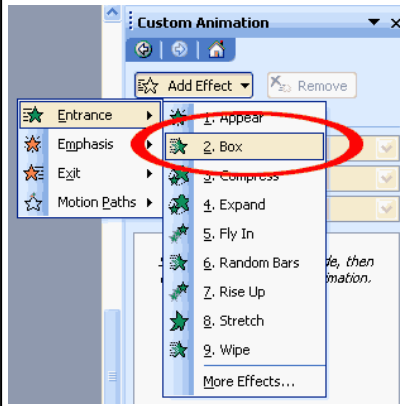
Custom Animation

Add Effect ▾

Remove

Entrance

Emphasis

Exit

Motion Paths

1. Appear

2. Box

3. Compress

4. Expand

5. Fly In

6. Random Bars

7. Rise Up

8. Stretch

9. Wipe

More Effects...

de, then

imation.